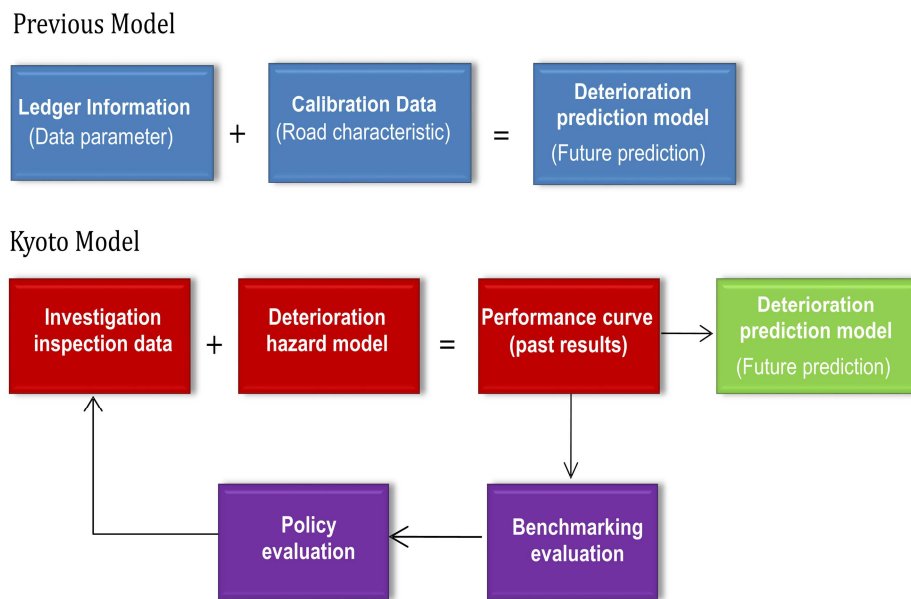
Previous Model

Ledger Information (Data parameter)

+

Calibration Data (Road characteristic)

=

Deterioration prediction model (Future prediction)

Kyoto Model

Investigation inspection data

+

Deterioration hazard model

=

Performance curve (past results)

Deterioration prediction model (Future prediction)

Benchmarking evaluation

Policy evaluation